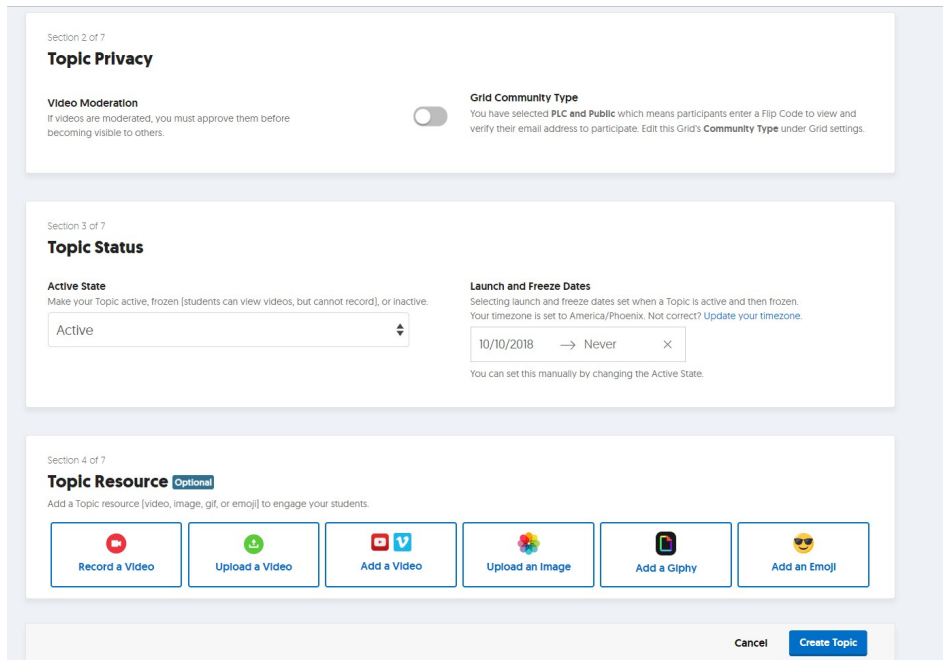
Section 2 of 7

Topic Privacy

Video Moderation
If videos are moderated, you must approve them before becoming visible to others.

Grid Community Type
You have selected PLC and Public which means participants enter a Flip Code to view and verify their email address to participate. Edit this Grid's Community Type under Grid settings.

Section 3 of 7

Topic Status

Active State
Make your Topic active, frozen (students can view videos, but cannot record), or inactive.

Active

Launch and Freeze Dates
Selecting launch and freeze dates set when a Topic is active and then frozen. Your timezone is set to America/Phoenix. Not correct? Update your timezone.

10/10/2018 → Never ×

You can set this manually by changing the Active State.

Section 4 of 7

Topic Resource Optional
Add a Topic resource (video, image, gif, or emoji) to engage your students.

Record a Video

Upload a Video

Add a Video

Upload an Image

Add a Giphy

Add an Emoji

Cancel

Create Topic